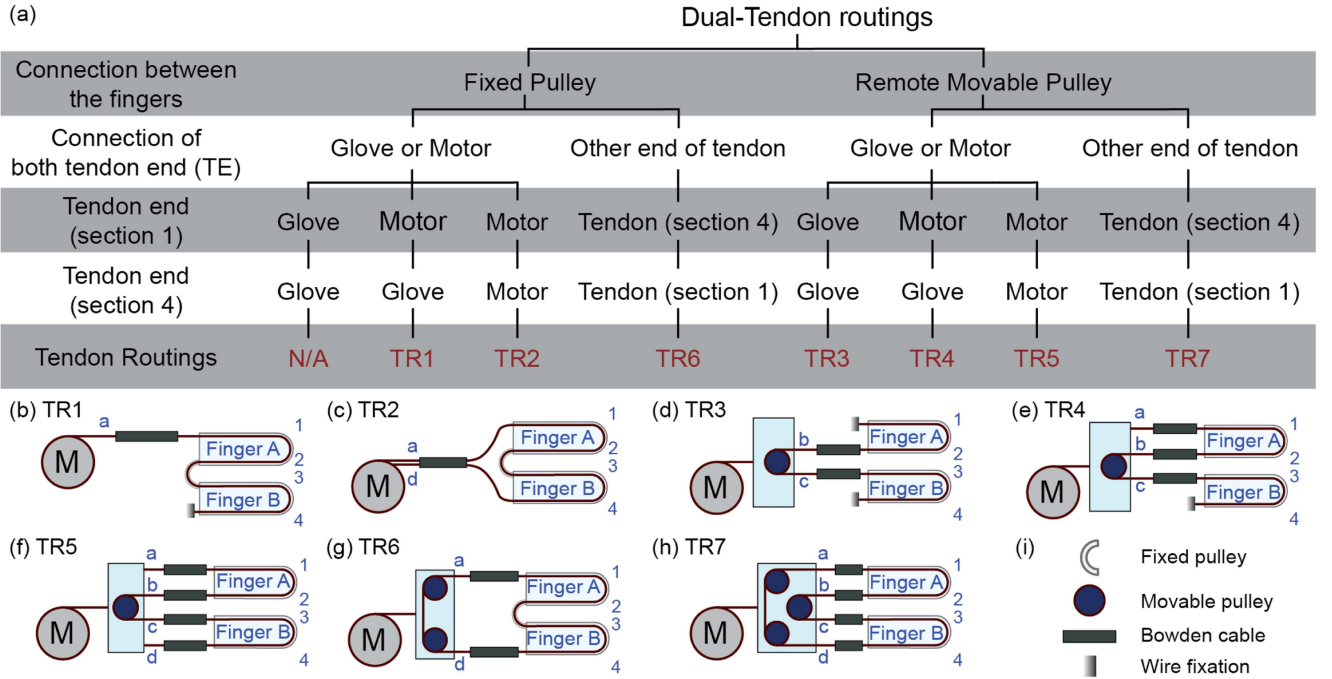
(a)

Dual-Tendon routings

| Connection between the fingers | Fixed Pulley | | | | Remote Movable Pulley | | | |
|---|---|---|---|---|---|---|---|---|
| Connection of both tendon end (TE) | Glove or Motor | | | Other end of tendon | Glove or Motor | | | Other end of tendon |
| Tendon end (section 1) | Glove | Motor | Motor | Tendon (section 4) | Glove | Motor | Motor | Tendon (section 4) |
| Tendon end (section 4) | Glove | Glove | Motor | Tendon (section 1) | Glove | Glove | Motor | Tendon (section 1) |
| Tendon Routings | N/A | TR1 | TR2 | TR6 | TR3 | TR4 | TR5 | TR7 |

(b) TR1
a M Finger A Finger B 1 2 3 4

(c) TR2
a d M Finger A Finger B 1 2 3 4

(d) TR3
b c M Finger A Finger B 1 2 3 4

(e) TR4
a b c M Finger A Finger B 1 2 3 4

(f) TR5
a b c d M Finger A Finger B 1 2 3 4

(g) TR6
a d M Finger A Finger B 1 2 3 4

(h) TR7
a b c d M Finger A Finger B 1 2 3 4

(i)
Fixed pulley
Movable pulley
Bowden cable
Wire fixation